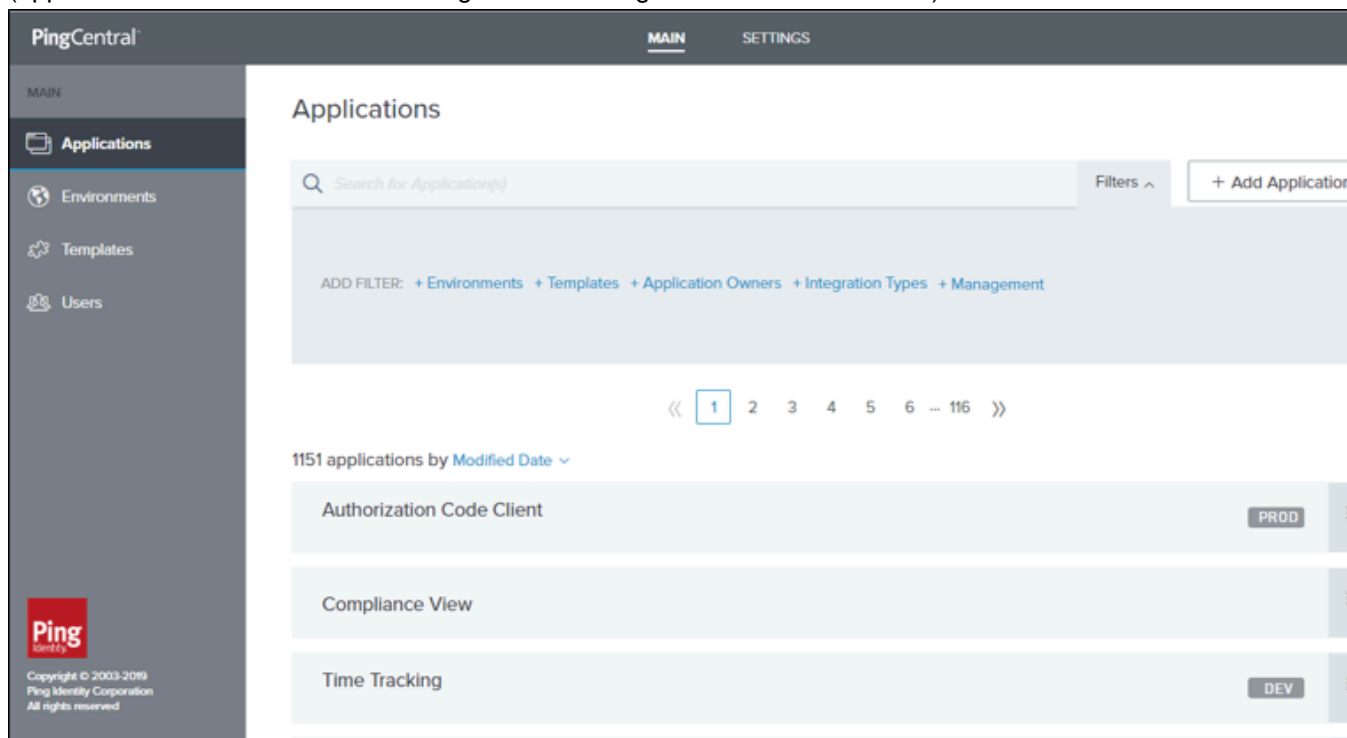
PingCentral

MAIN SETTINGS

MAIN

Applications

Environments

Templates

Users

Applications

Search for Application(s)

Filters

+ Add Application

ADD FILTER: + Environments + Templates + Application Owners + Integration Types + Management

« 1 2 3 4 5 6 ... 116 »

1151 applications by Modified Date

Authorization Code Client

PROD

Compliance View

Time Tracking

DEV

Ping Identity

Copyright © 2003-2019 Ping Identity Corporation All rights reserved